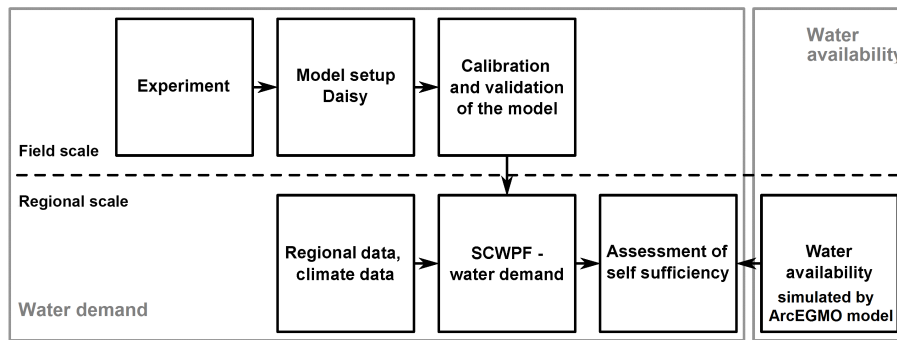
Water availabilit

Experiment

Model setup Daisy

Calibration and validation of the model

Field scale

Regional scale

Regional data, climate data

SCWPF - water demand

Assessment of self sufficiency

Water availability simulated by ArcEGMO model

Water demand